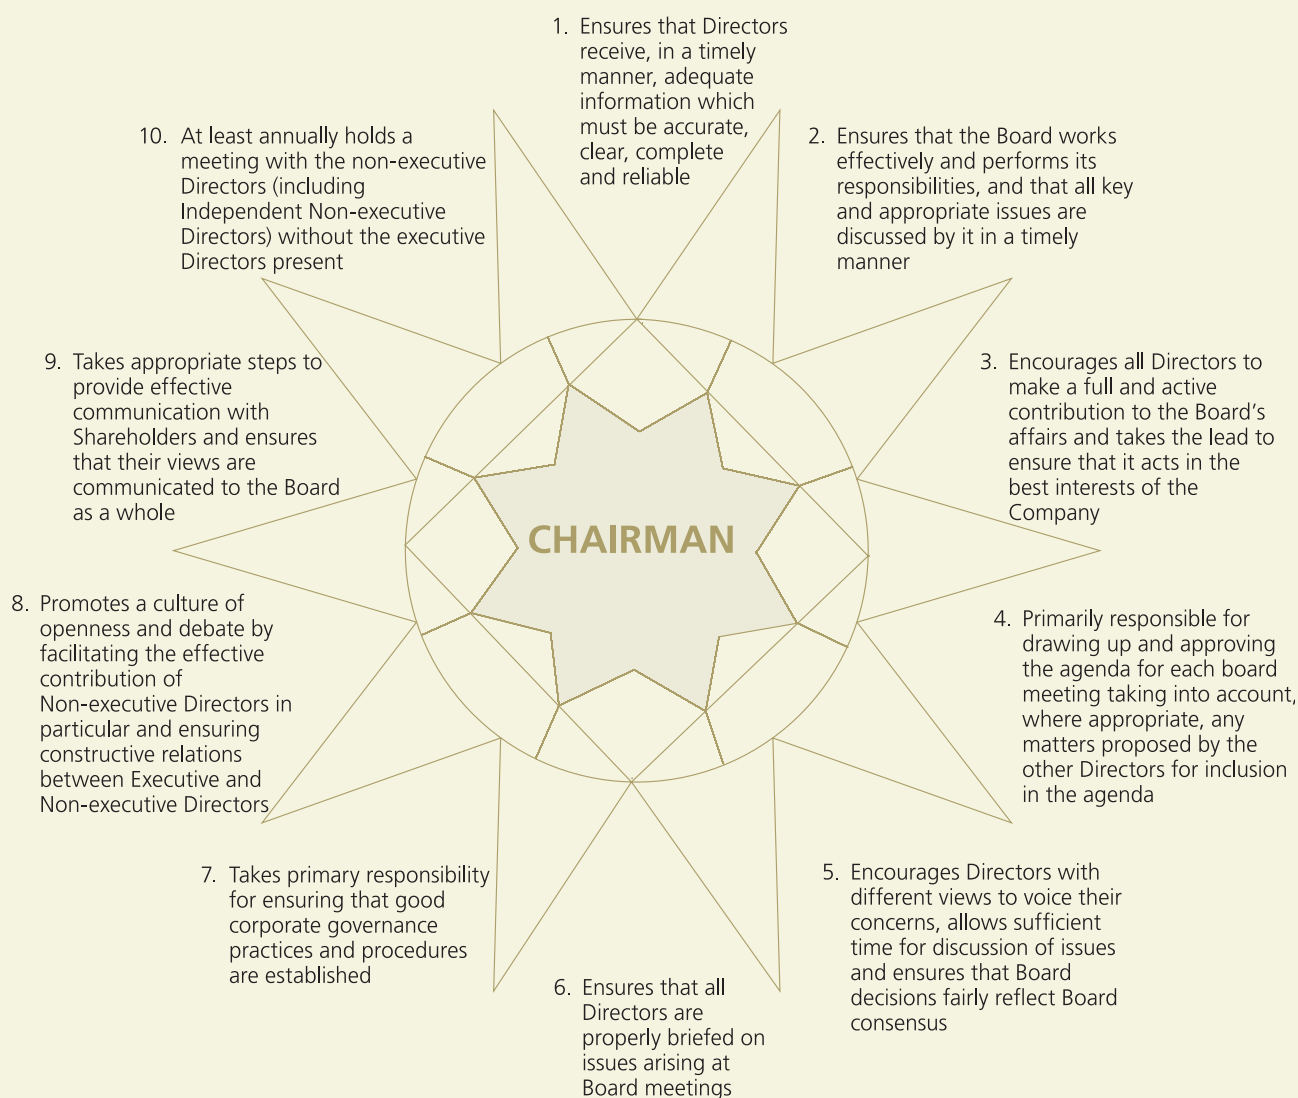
1. Ensures that Directors receive, in a timely manner, adequate information which must be accurate, clear, complete and reliable

10. At least annually holds a meeting with the non-executive Directors (including Independent Non-executive Directors) without the executive Directors present

2. Ensures that the Board works effectively and performs its responsibilities, and that all key and appropriate issues are discussed by it in a timely manner

9. Takes appropriate steps to provide effective communication with Shareholders and ensures that their views are communicated to the Board as a whole

3. Encourages all Directors to make a full and active contribution to the Board's affairs and takes the lead to ensure that it acts in the best interests of the Company

CHAIRMAN

8. Promotes a culture of openness and debate by facilitating the effective contribution of Non-executive Directors in particular and ensuring constructive relations between Executive and Non-executive Directors

4. Primarily responsible for drawing up and approving the agenda for each board meeting taking into account, where appropriate, any matters proposed by the other Directors for inclusion in the agenda

7. Takes primary responsibility for ensuring that good corporate governance practices and procedures are established

5. Encourages Directors with different views to voice their concerns, allows sufficient time for discussion of issues and ensures that Board decisions fairly reflect Board consensus

6. Ensures that all Directors are properly briefed on issues arising at Board meetings